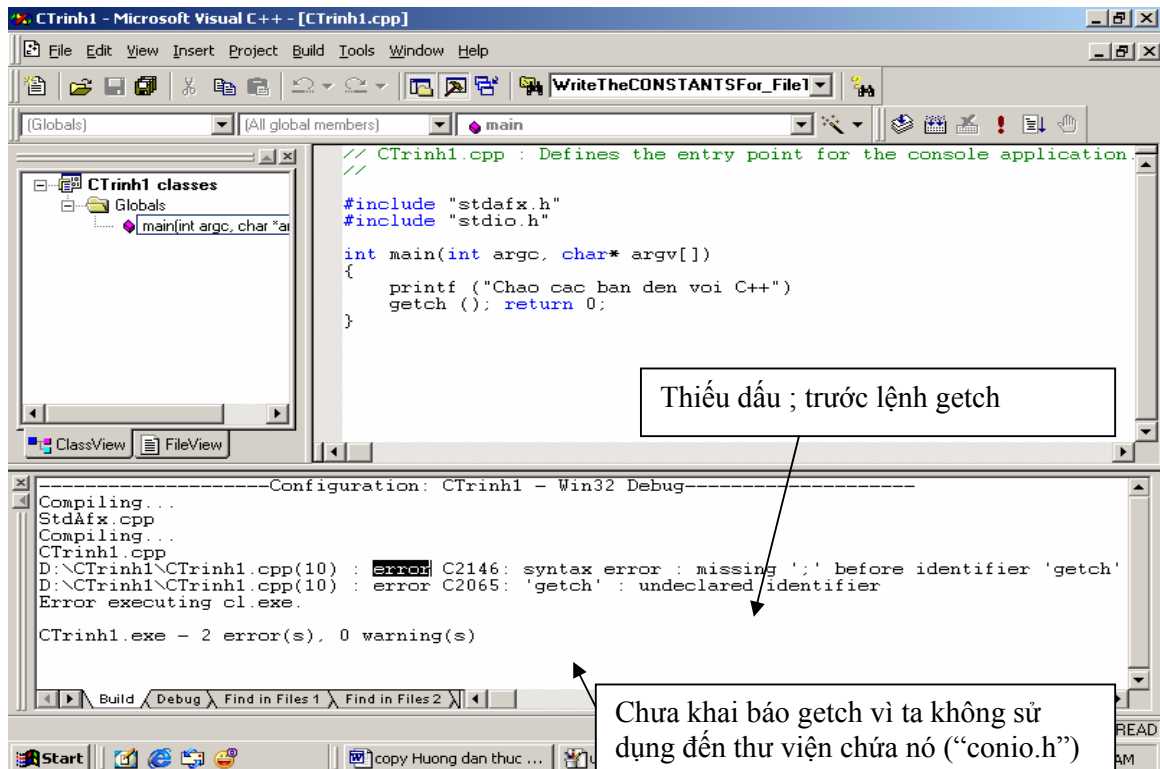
CTrinh1 - Microsoft Visual C++ - [CTrinh1.cpp]

File Edit View Insert Project Build Tools Window Help

WriteTheCONSTANTSFor_File1

(Globals) (All global members) main

CTrinh1 classes
Globals
main(int argc, char *ar

ClassView FileView

// CTrinh1.cpp : Defines the entry point for the console application.
//

#include "stdafx.h"
#include "stdio.h"

int main(int argc, char* argv[])
{
    printf ("Chao cac ban den voi C++")
    getch (); return 0;
}

Thiếu dấu ; trước lệnh getch

--------------------Configuration: CTrinh1 - Win32 Debug--------------------
Compiling...
StdAfx.cpp
Compiling...
CTrinh1.cpp
D:\CTrinh1\CTrinh1.cpp(10) : error C2146: syntax error : missing ';' before identifier 'getch'
D:\CTrinh1\CTrinh1.cpp(10) : error C2065: 'getch' : undeclared identifier
Error executing cl.exe.

CTrinh1.exe - 2 error(s), 0 warning(s)

Build Debug Find in Files 1 Find in Files 2

Chưa khai báo getch vì ta không sử dụng đến thư viện chứa nó ("conio.h")

READ

Start copy Huong dan thuc ... AM